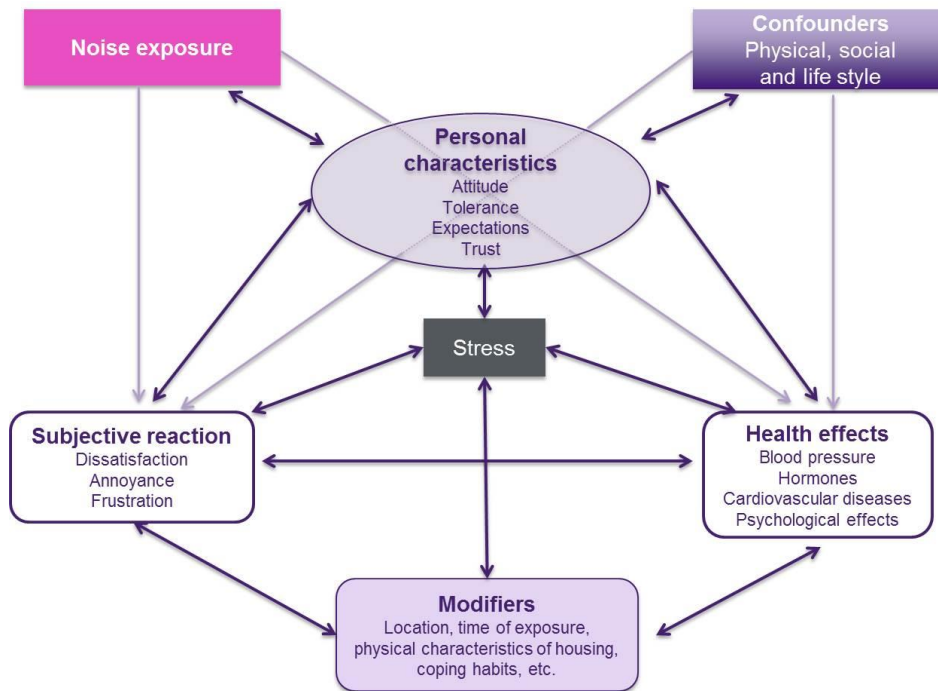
Noise exposure

Confounders
Physical, social and life style

Personal characteristics
Attitude
Tolerance
Expectations
Trust

Stress

Subjective reaction
Dissatisfaction
Annoyance
Frustration

Health effects
Blood pressure
Hormones
Cardiovascular diseases
Psychological effects

Modifiers
Location, time of exposure, physical characteristics of housing, coping habits, etc.